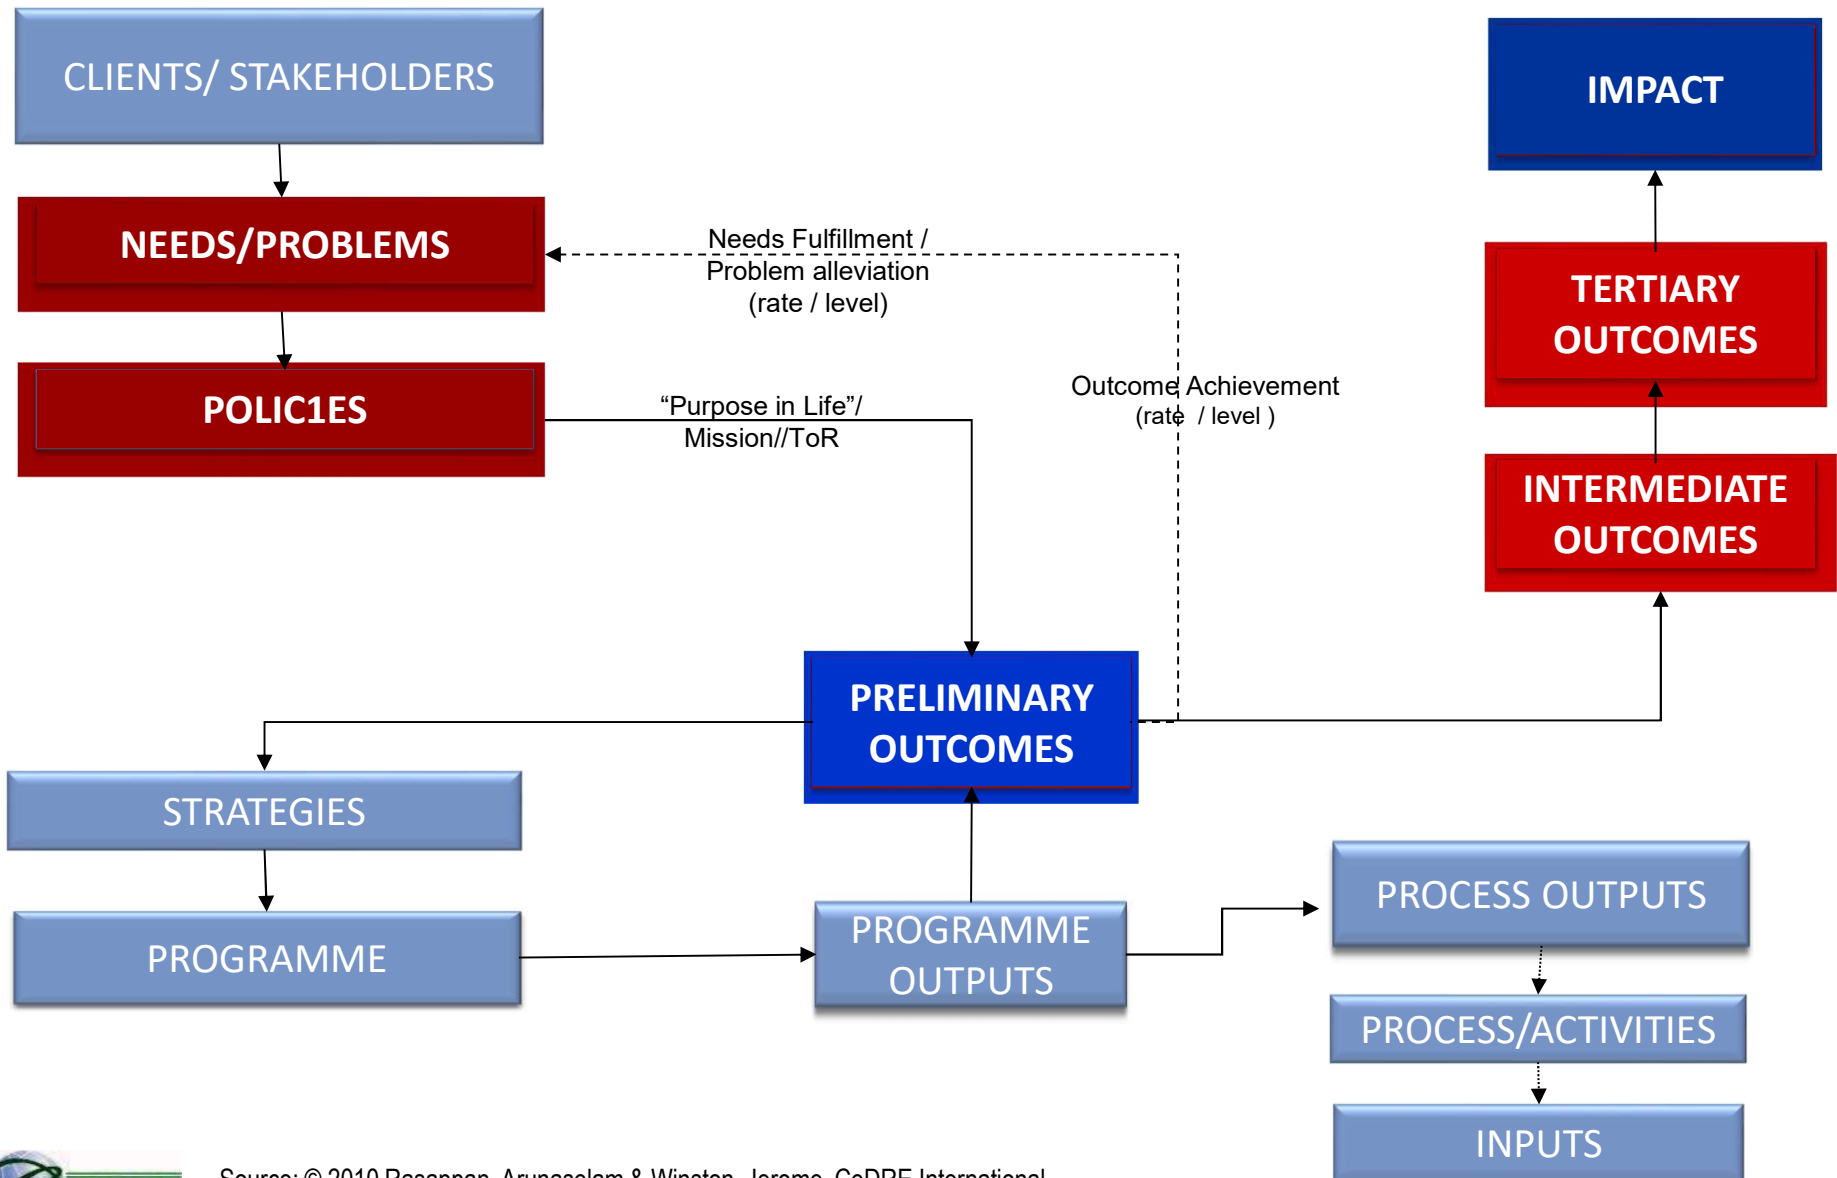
CLIENTS/ STAKEHOLDERS

IMPACT

NEEDS/PROBLEMS

Needs Fulfillment / Problem alleviation (rate / level)

TERTIARY OUTCOMES

POLIC1ES

"Purpose in Life"/ Mission//ToR

Outcome Achievement (rate / level )

INTERMEDIATE OUTCOMES

PRELIMINARY OUTCOMES

STRATEGIES

PROGRAMME

PROGRAMME OUTPUTS

PROCESS OUTPUTS

PROCESS/ACTIVITIES

INPUTS

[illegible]